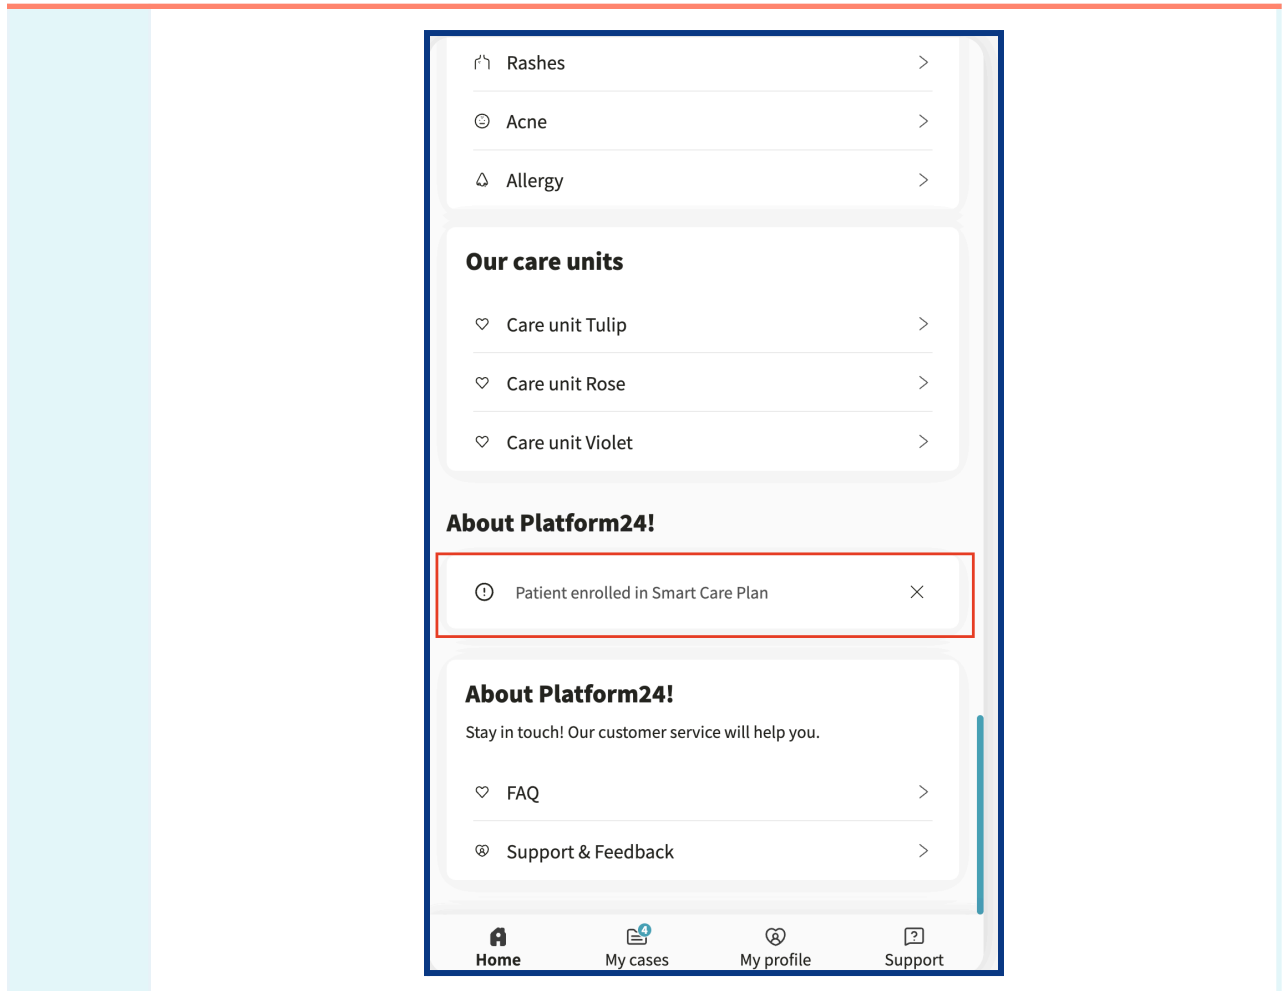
Rashes

Acne

Allergy

Our care units

Care unit Tulip

Care unit Rose

Care unit Violet

About Platform24!

Patient enrolled in Smart Care Plan

About Platform24!

Stay in touch! Our customer service will help you.

FAQ

Support & Feedback

Home

4

My cases

My profile

Support